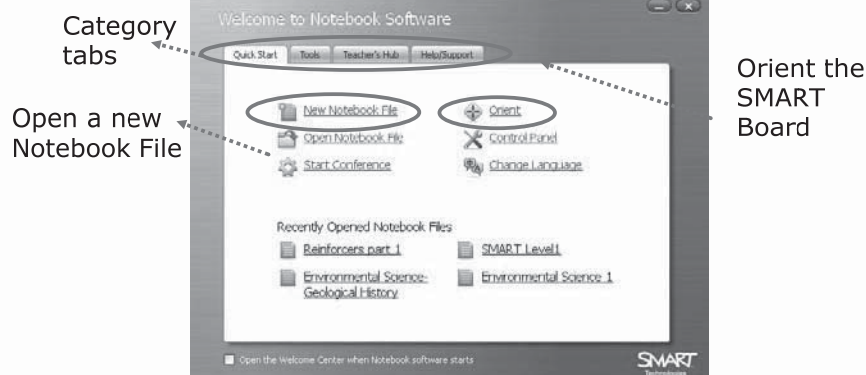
Category tabs

Open a new Notebook File

Orient the SMART Board

Welcome to Notebook Software

Quick Start | Tools | Teacher's Hub | Help/Support

New Notebook File
Open Notebook File
Start Conference

Orient
Control Panel
Change Language

Recently Opened Notebook Files

Reinforcers part 1
Environmental Science-Geological History

SMART Level1
Environmental Science 1

Open the Welcome Center when Notebook software starts

SMART Technologies